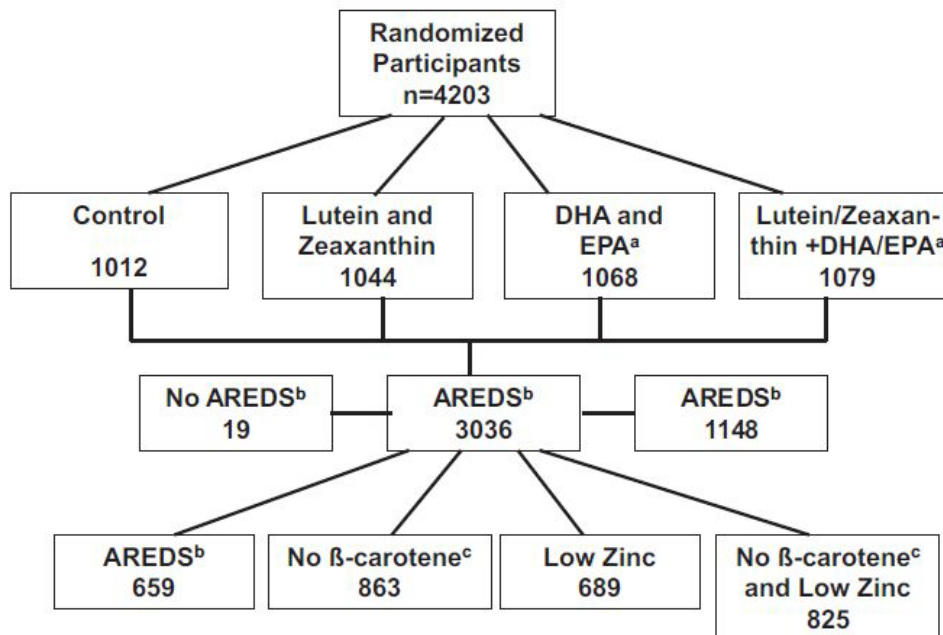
Randomized Participants n=4203

Control
1012

Lutein and Zeaxanthin
1044

DHA and EPA$^{a}$
1068

Lutein/Zeaxanthin +DHA/EPA$^{a}$
1079

No AREDS$^{b}$
19

AREDS$^{b}$
3036

AREDS$^{b}$
1148

AREDS$^{b}$
659

No ß-carotene$^{c}$
863

Low Zinc
689

No ß-carotene$^{c}$ and Low Zinc
825